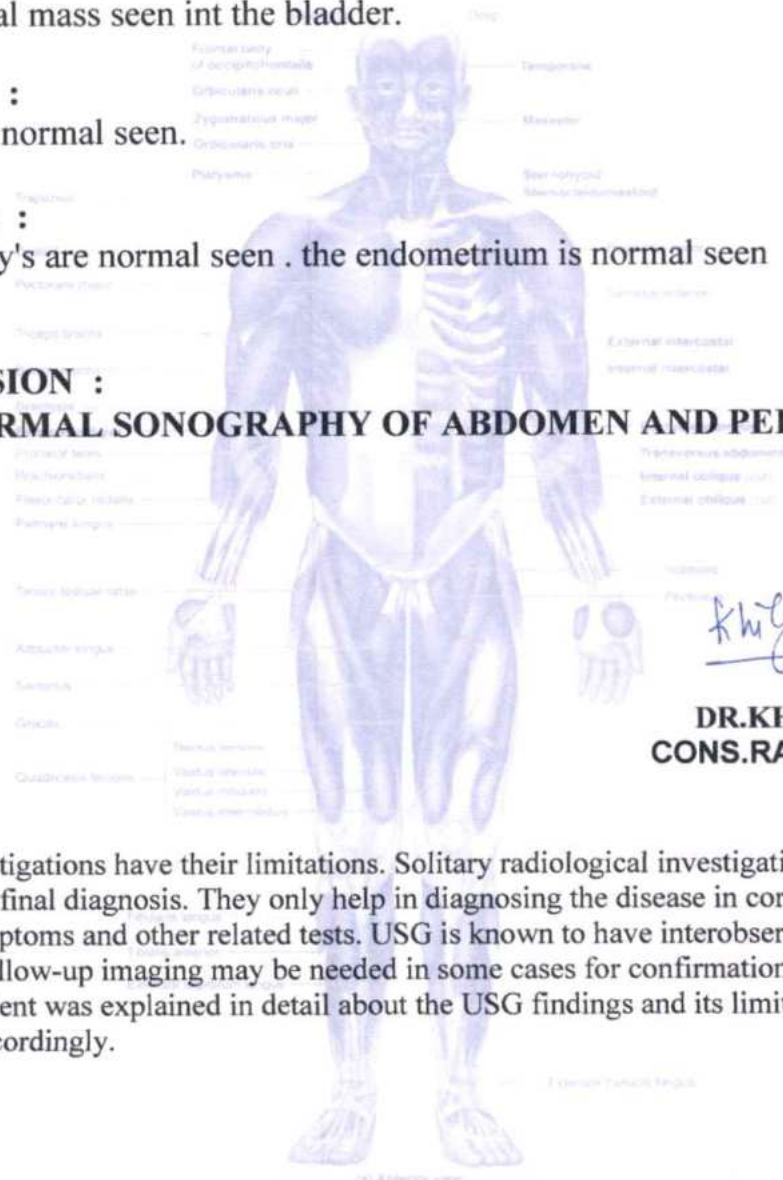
al mass seen int the bladder.

:
normal seen.

:
y's are normal seen . the endometrium is normal seen

SION :
RMAL SONOGRAPHY OF ABDOMEN AND PE

DR.KH
CONS.RA

tigations have their limitations. Solitary radiological investigati final diagnosis. They only help in diagnosing the disease in cor ptoms and other related tests. USG is known to have interobser llow-up imaging may be needed in some cases for confirmation ent was explained in detail about the USG findings and its limit cordingly.